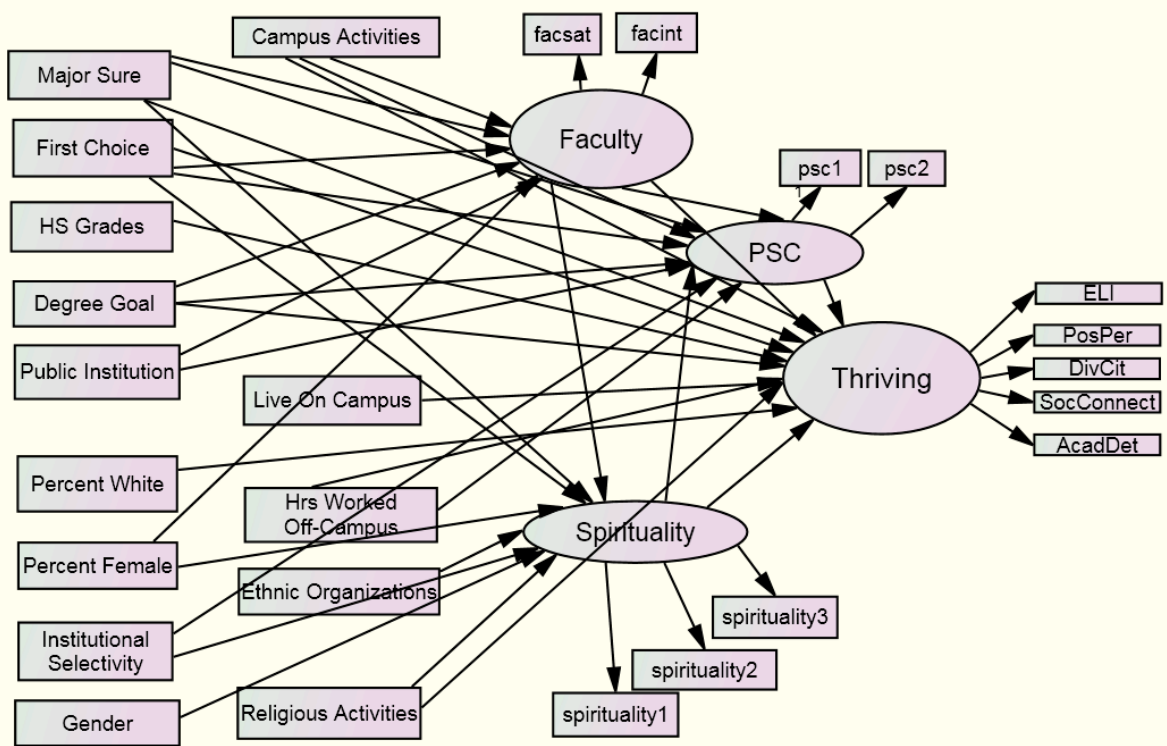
Campus Activities
facsat
facint
Major Sure
Faculty
First Choice
psc1
psc2
1
HS Grades
PSC
Degree Goal
ELI
PosPer
Public Institution
Thriving
DivCit
Live On Campus
SocConnect
AcadDet
Percent White
Hrs Worked Off-Campus
Spirituality
Percent Female
Ethnic Organizations
spirituality3
Institutional Selectivity
spirituality2
Gender
Religious Activities
spirituality1